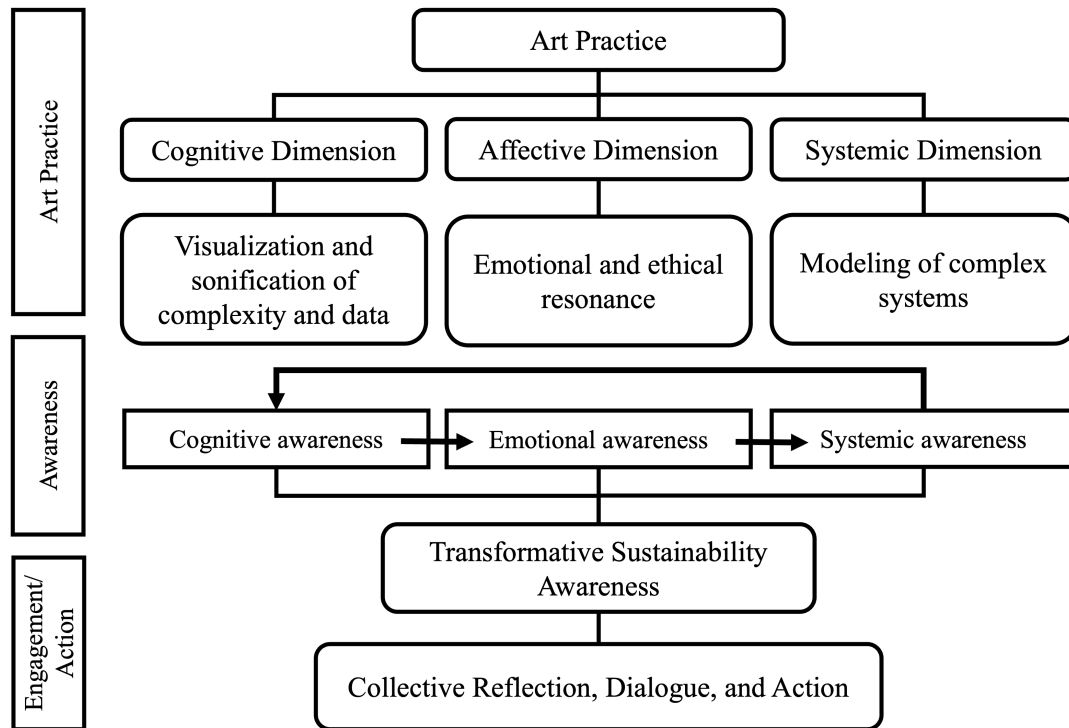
Art Practice

Art Practice

Cognitive Dimension

Affective Dimension

Systemic Dimension

Visualization and sonification of complexity and data

Emotional and ethical resonance

Modeling of complex systems

Awareness

Cognitive awareness

Emotional awareness

Systemic awareness

Engagement/ Action

Transformative Sustainability Awareness

Collective Reflection, Dialogue, and Action